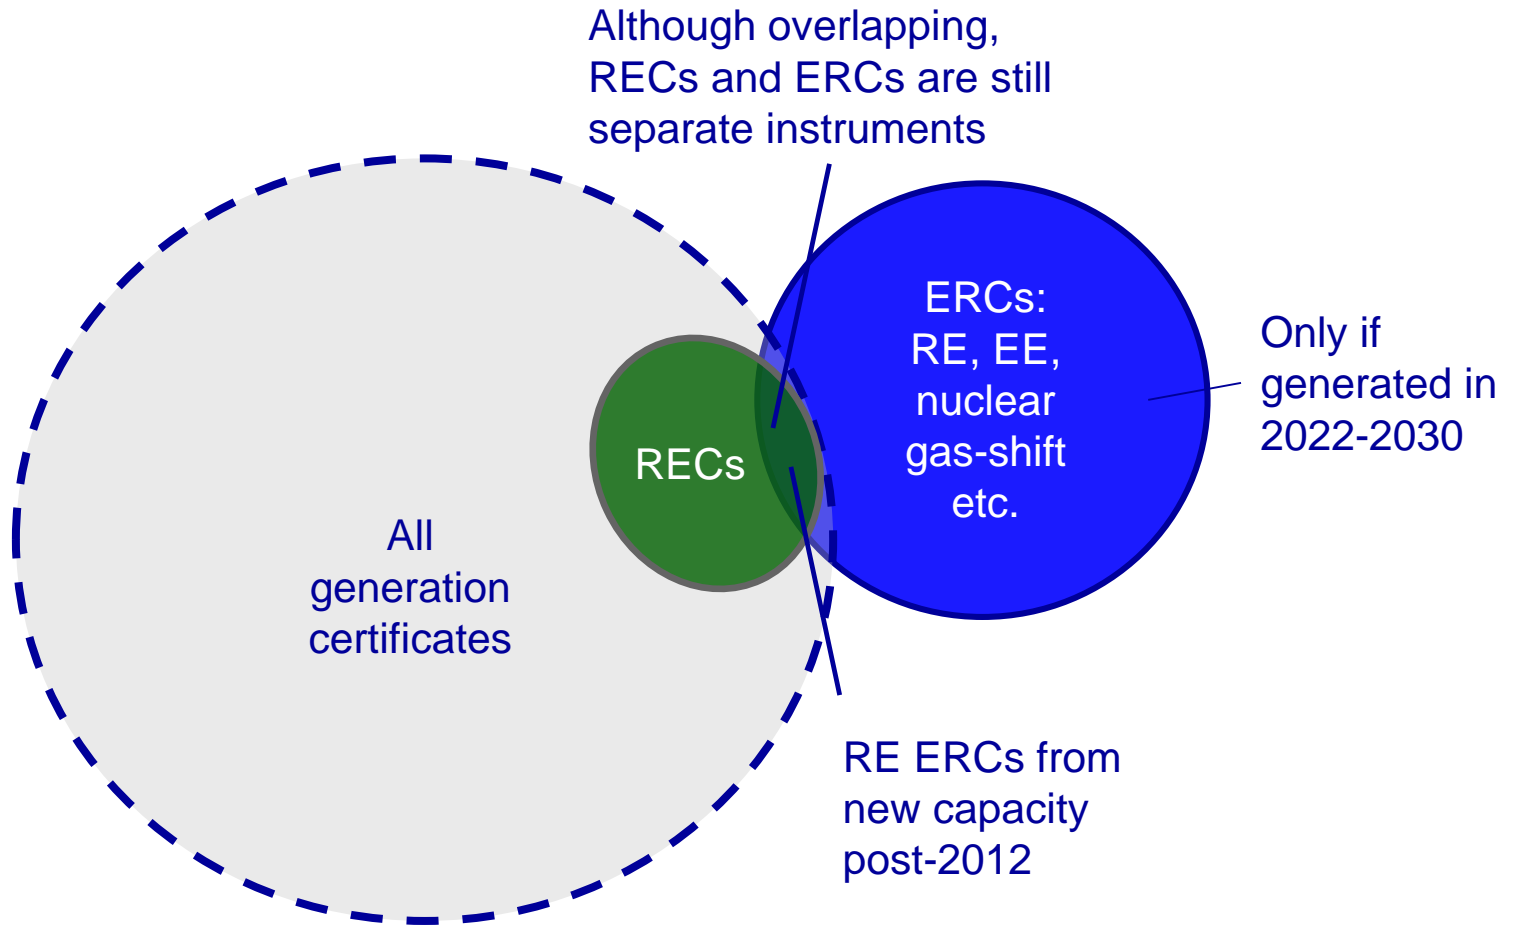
Although overlapping, RECs and ERCs are still separate instruments

ERCs: RE, EE, nuclear gas-shift etc.

Only if generated in 2022-2030

RECs

All generation certificates

RE ERCs from new capacity post-2012